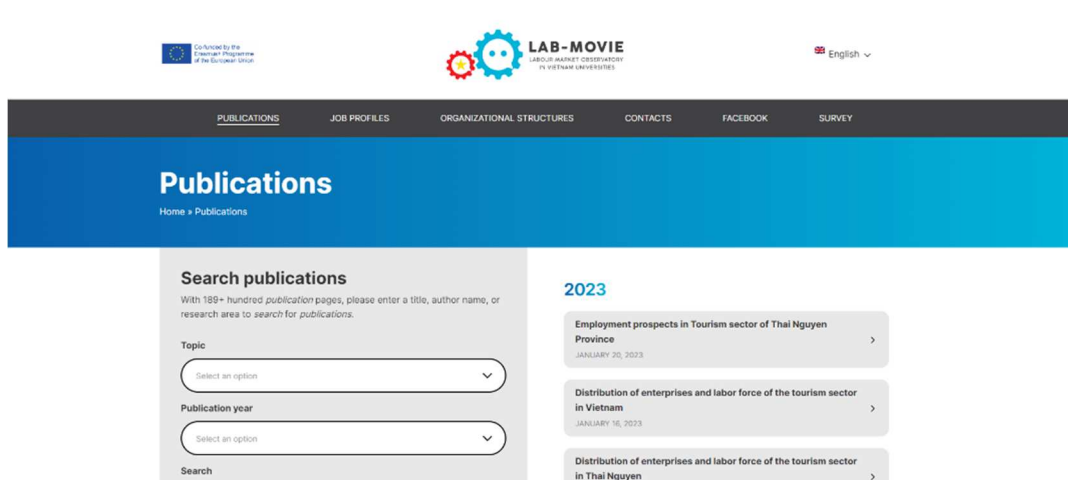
Cofunded by the Erasmus+ Programme of the European Union

LAB-MOVIE
LABOUR MARKET OBSERVATORY IN VIETNAM UNIVERSITIES

English

PUBLICATIONS JOB PROFILES ORGANIZATIONAL STRUCTURES CONTACTS FACEBOOK SURVEY

Publications

Home » Publications

Search publications

With 189+ hundred *publication* pages, please enter a title, author name, or research area to *search* for *publications*.

Topic

Select an option

Publication year

Select an option

Search

2023

Employment prospects in Tourism sector of Thai Nguyen Province
JANUARY 20, 2023

Distribution of enterprises and labor force of the tourism sector in Vietnam
JANUARY 16, 2023

Distribution of enterprises and labor force of the tourism sector in Thai Nguyen